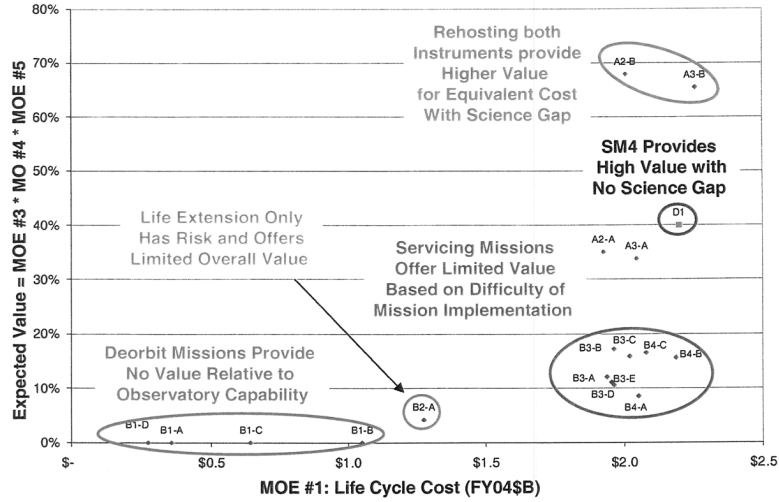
80%

70%

60%

50%

40%

30%

20%

10%

0%

Expected Value = MOE #3 * MO #4 * MOE #5

Rehosting both Instruments provide Higher Value for Equivalent Cost With Science Gap

A2-B

A3-B

SM4 Provides High Value with No Science Gap

D1

Life Extension Only Has Risk and Offers Limited Overall Value

A2-A

A3-A

Servicing Missions Offer Limited Value Based on Difficulty of Mission Implementation

B3-C

B3-B

B4-C

B4-B

Deorbit Missions Provide No Value Relative to Observatory Capability

B2-A

B3-A

B3-E

B3-D

B4-A

B1-D

B1-A

B1-C

B1-B

$-

$0.5

$1.0

$1.5

$2.0

$2.5

MOE #1: Life Cycle Cost (FY04$B)